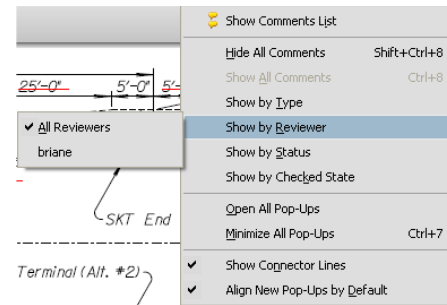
25'–0"
5'–0"
5'–

SKT End

Terminal (Alt. #2)

✔ All Reviewers
briane

Show Comments List
Hide All Comments Shift+Ctrl+8
Show All Comments Ctrl+8
Show by Type
Show by Reviewer
Show by Status
Show by Checked State
Open All Pop-Ups
Minimize All Pop-Ups Ctrl+7
✔ Show Connector Lines
✔ Align New Pop-Ups by Default